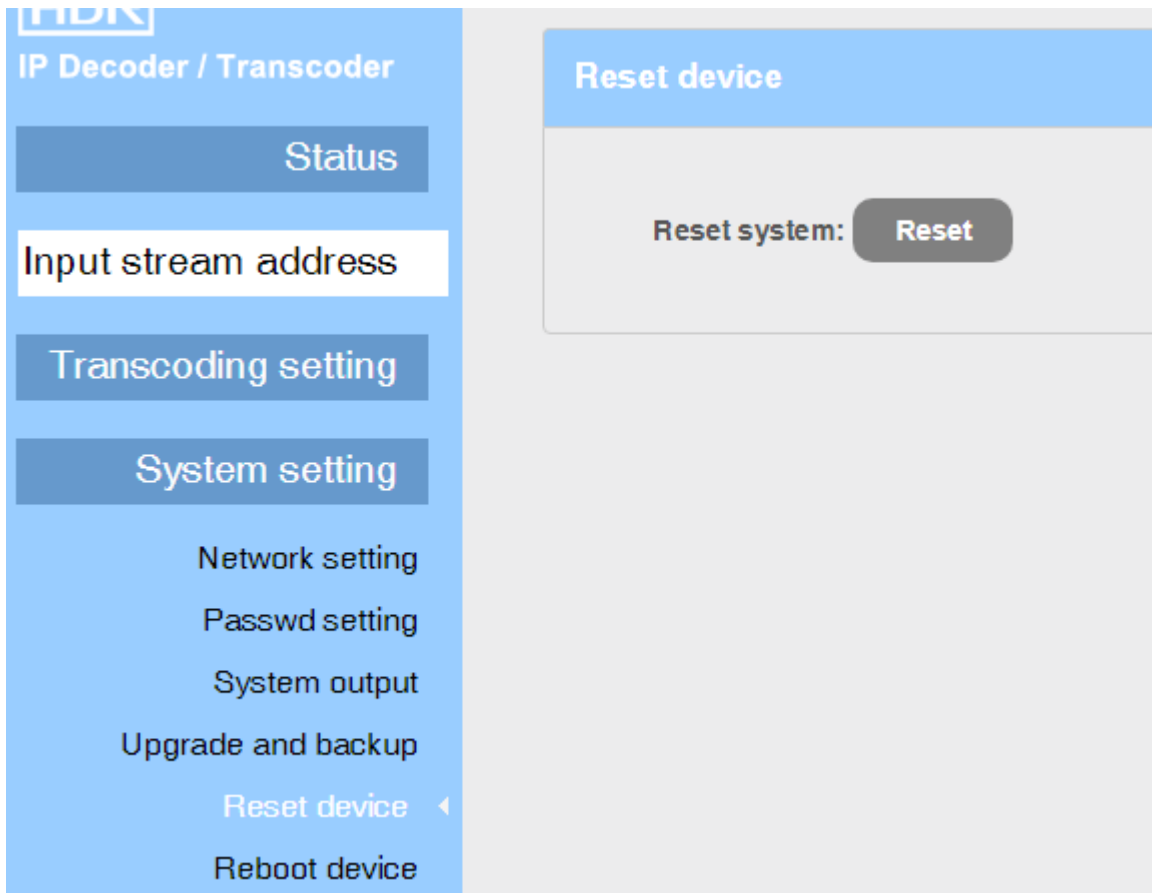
HDK
IP Decoder / Transcoder

Status

Input stream address

Transcoding setting

System setting

Network setting

Passwd setting

System output

Upgrade and backup

Reset device

Reboot device

Reset device

Reset system: Reset